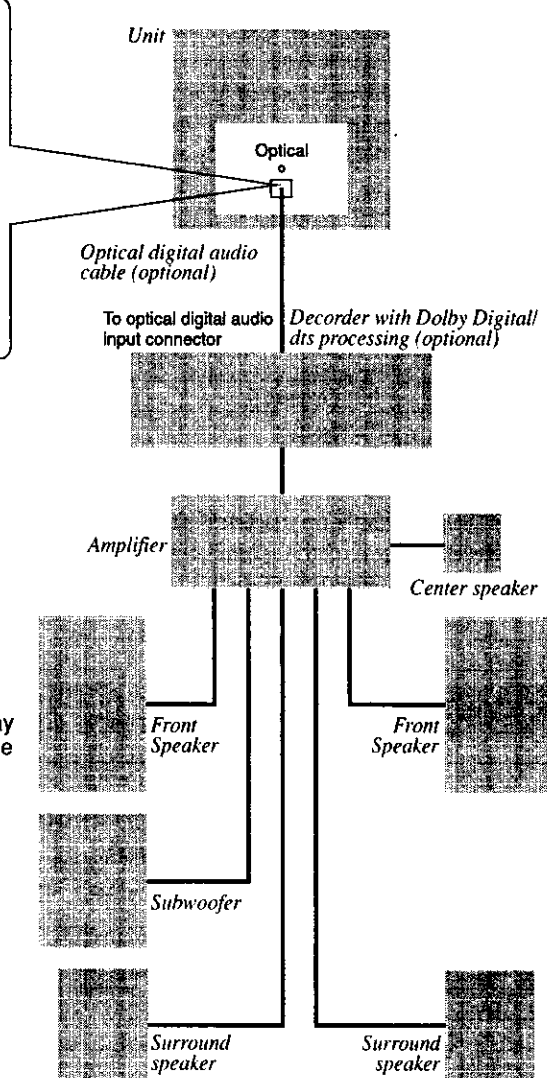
Unit

Optical

Optical digital audio cable (optional)

To optical digital audio input connector

Decorder with Dolby Digital/ dts processing (optional)

Amplifier

Center speaker

Front Speaker

Front Speaker

ly
e

Subwoofer

Surround speaker

Surround speaker